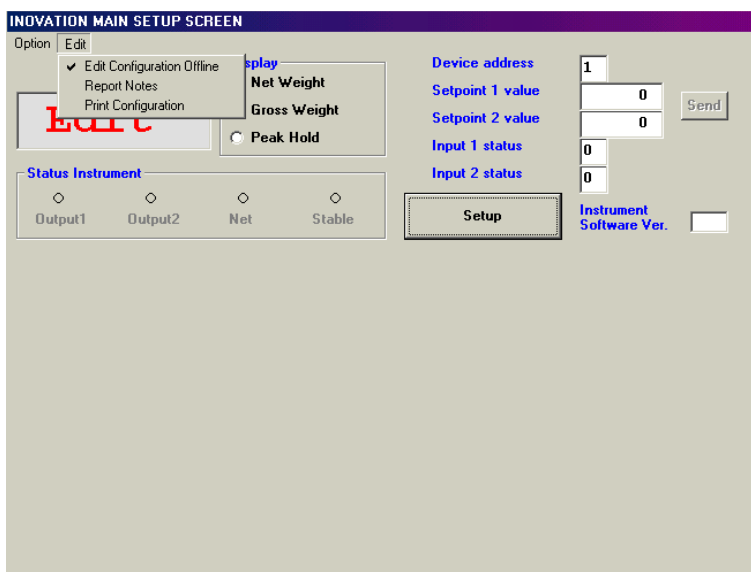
INOVATION MAIN SETUP SCREEN

Option Edit

✔ Edit Configuration Offline
Report Notes
Print Configuration

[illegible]splay
Net Weight
Gross Weight
Peak Hold

Edit

Status Instrument
Output1 Output2 Net Stable

Device address 1
Setpoint 1 value 0
Setpoint 2 value 0
Send
Input 1 status 0
Input 2 status 0

Setup

Instrument Software Ver.